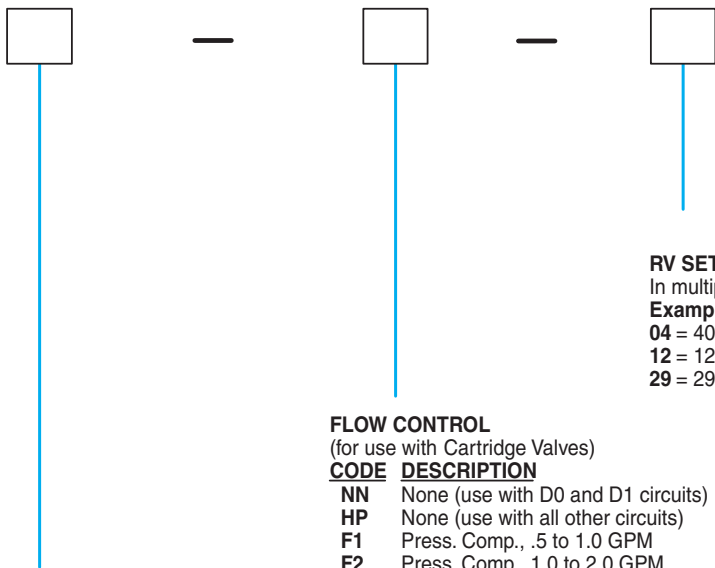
—

—

RV SET
In multip
Examp
**04** = 40
**12** = 12
**29** = 29

**FLOW CONTROL**
(for use with Cartridge Valves)

| CODE | DESCRIPTION |
|---|---|
| NN | None (use with D0 and D1 circuits) |
| HP | None (use with all other circuits) |
| F1 | Press. Comp., .5 to 1.0 GPM |
| F2 | Press. Comp., 1.0 to 2.0 GPM |